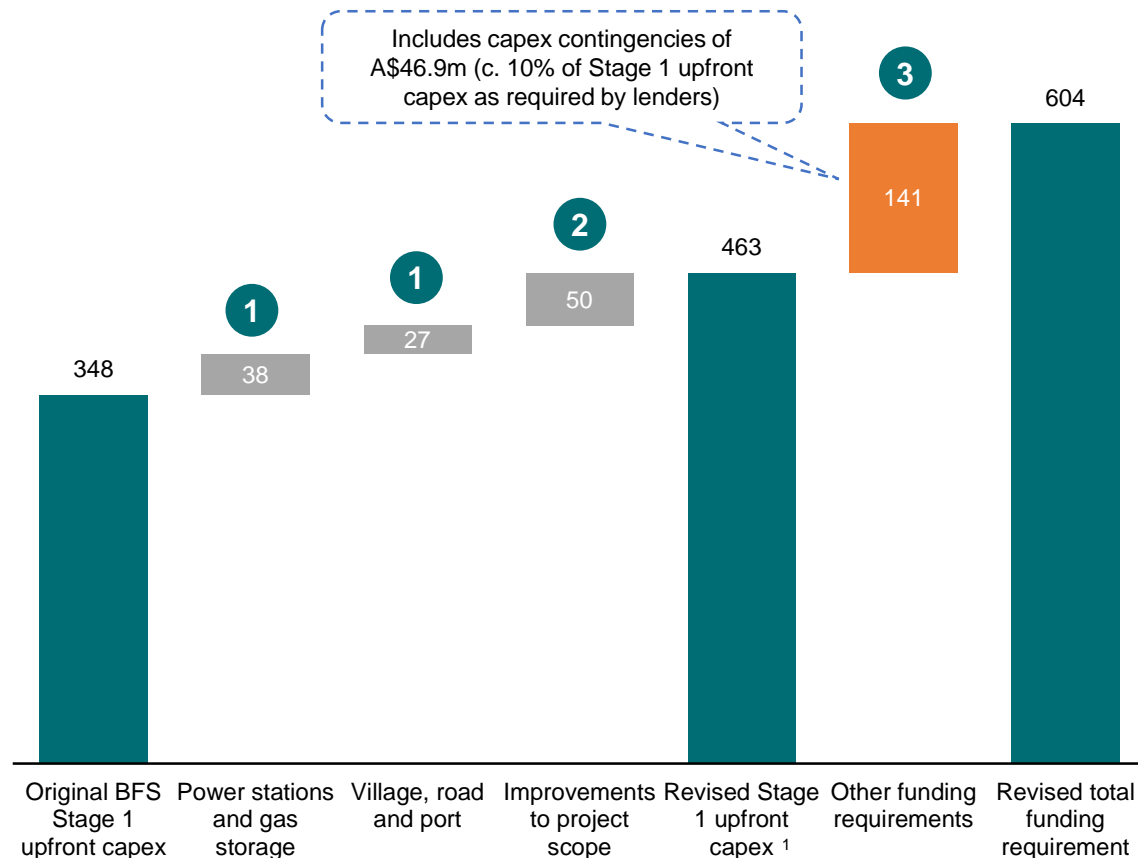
Includes capex contingencies of A\$46.9m (c. 10% of Stage 1 upfront capex as required by lenders)

3

604

141

2

463

1

1

50

27

348

38

Original BFS Stage 1 upfront capex

Power stations and gas storage

Village, road and port

Improvements to project scope

Revised Stage 1 upfront capex $^1$

Other funding requirements

Revised total funding requirement